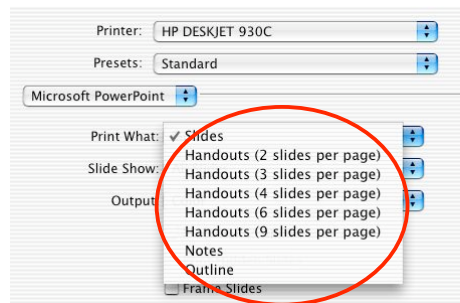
Printer: HP DESKJET 930C

Presets: Standard

Microsoft PowerPoint

Print What: ✓ Slides

Slide Show:

Output

Handouts (2 slides per page)
Handouts (3 slides per page)
Handouts (4 slides per page)
Handouts (6 slides per page)
Handouts (9 slides per page)
Notes
Outline

Frame Slides